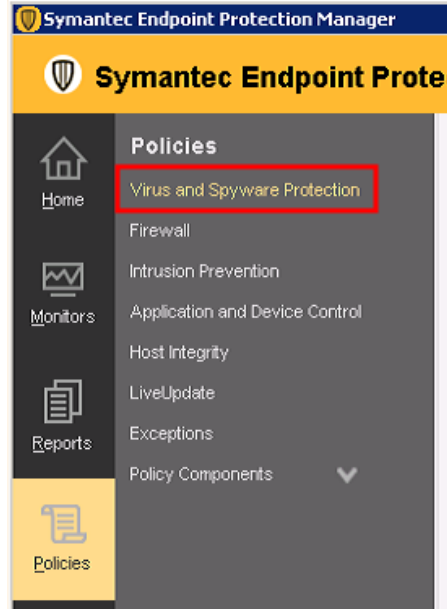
Symantec Endpoint Protection Manager

Symantec Endpoint Prote

Home

Monitors

Reports

Policies

Policies

Virus and Spyware Protection

Firewall

Intrusion Prevention

Application and Device Control

Host Integrity

LiveUpdate

Exceptions

Policy Components